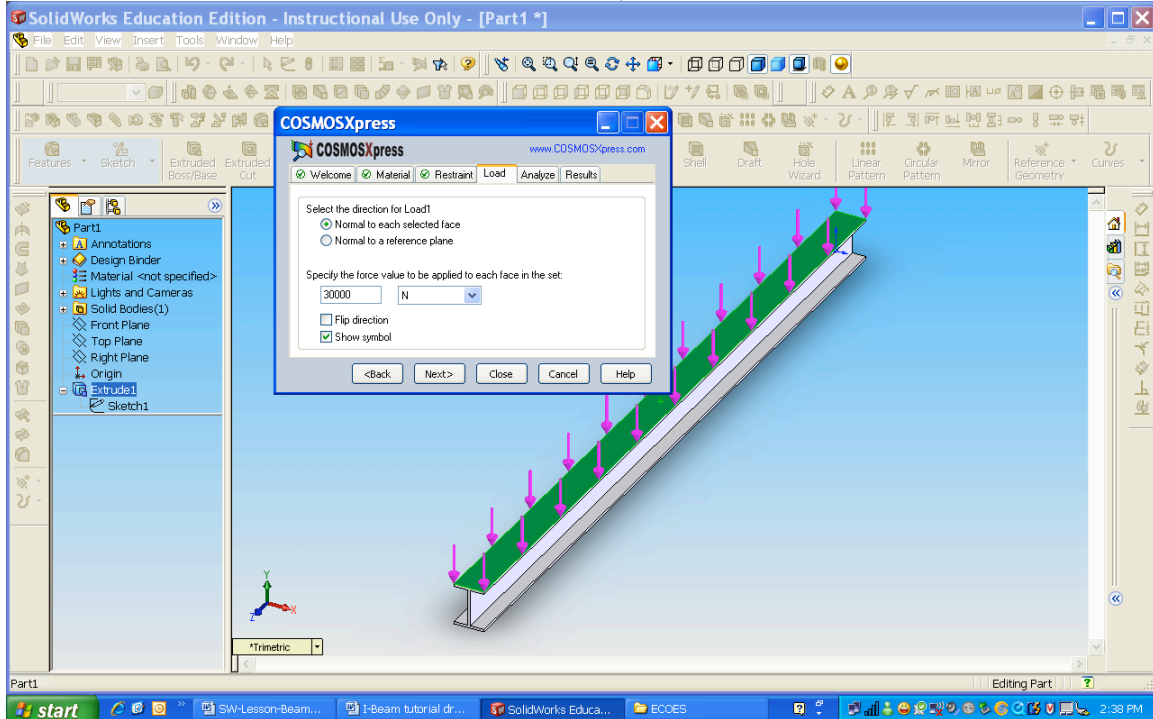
SolidWorks Education Edition - Instructional Use Only - [Part1 *]

File Edit View Insert Tools Window Help

Features Sketch Extruded Boss/Base Extruded Cut Shell Draft Hole Wizard Linear Pattern Circular Pattern Mirror Reference Geometry Curves

Part1
Annotations
Design Binder
Material <not specified>
Lights and Cameras
Solid Bodies(1)
Front Plane
Top Plane
Right Plane
Origin
Extrude1
Sketch1

COSMOSXpress
COSMOSXpress www.COSMOSXpress.com
Welcome Material Restraint Load Analyze Results

Select the direction for Load1
Normal to each selected face
Normal to a reference plane

Specify the force value to be applied to each face in the set:
30000 N

Flip direction
Show symbol

<Back Next> Close Cancel Help

*Trimetric

Part1 Editing Part ?

start SW-Lesson-Beam... I-Beam tutorial dr... SolidWorks Educa... ECOES 2:38 PM